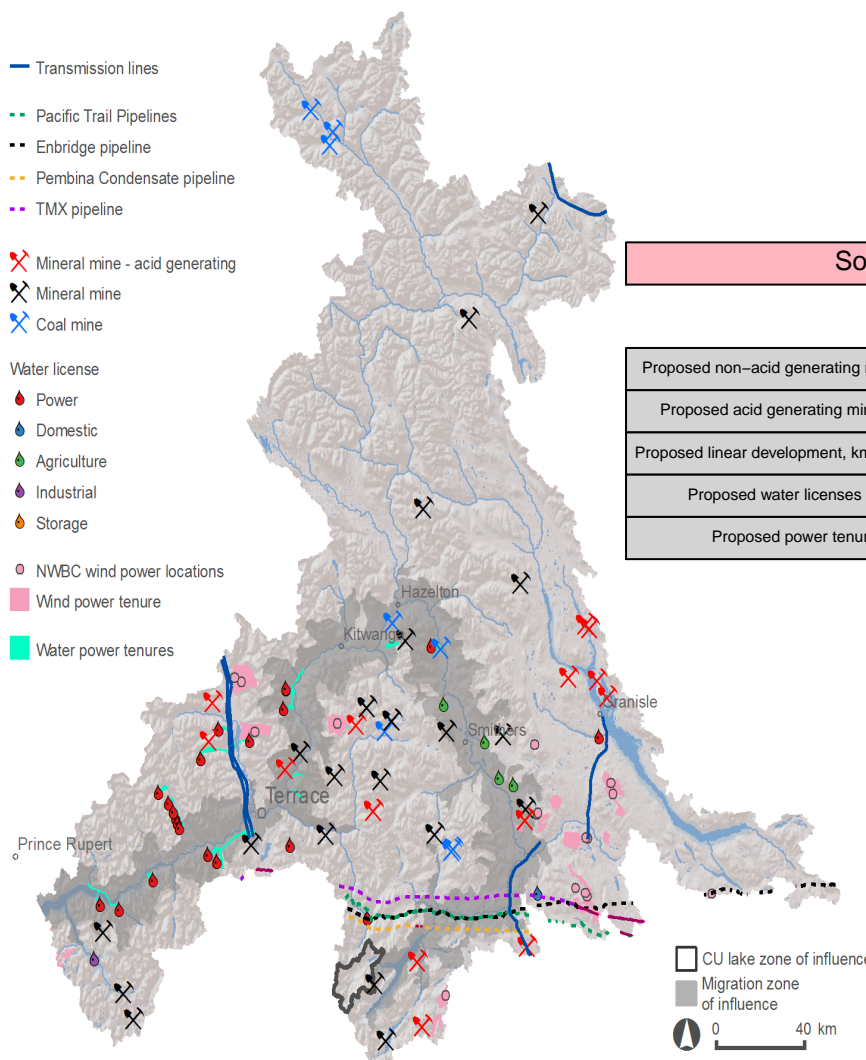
Transmission lines

Pacific Trail Pipelines
Enbridge pipeline
Pembina Condensate pipeline
TMX pipeline

Mineral mine - acid generating
Mineral mine
Coal mine

Water license
Power
Domestic
Agriculture
Industrial
Storage

NWBC wind power locations
Wind power tenure

Water power tenures

So

Proposed non−acid generating
Proposed acid generating mi
Proposed linear development, km
Proposed water licenses
Proposed power tenu

Hazelton
Kitwanga
Granisle
Smithers
Terrace
Prince Rupert

CU lake zone of influenc
Migration zone of influence
0
40 km